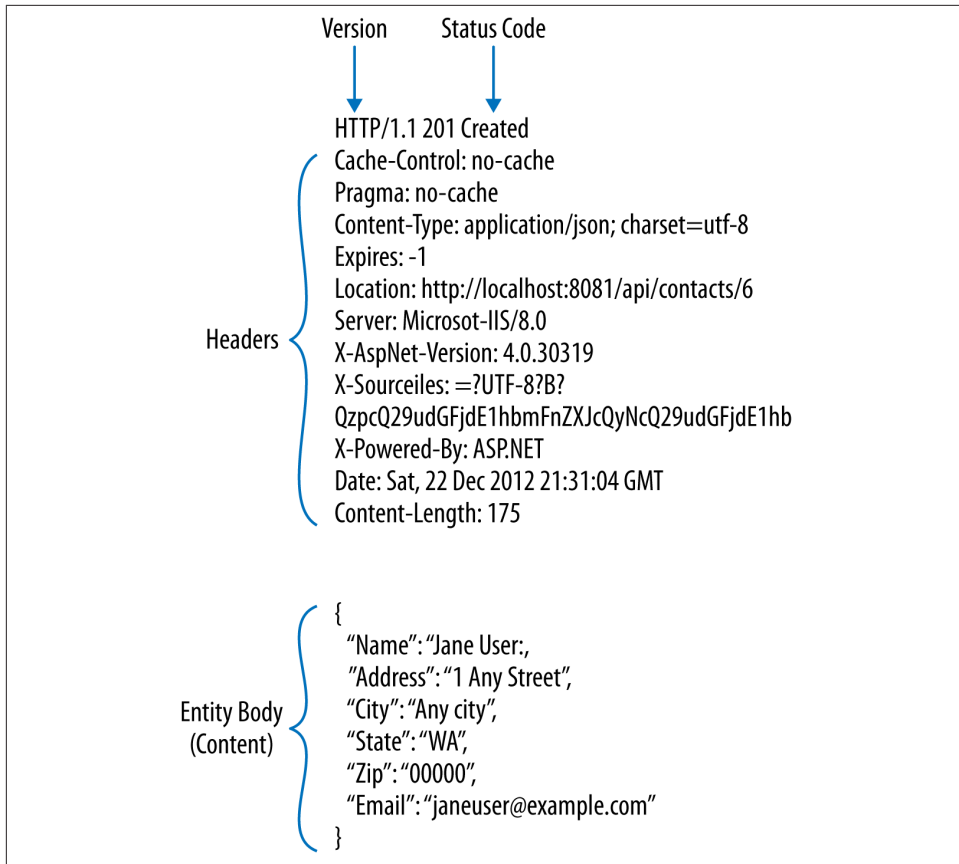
Version Status Code

HTTP/1.1 201 Created
Cache-Control: no-cache
Pragma: no-cache
Content-Type: application/json; charset=utf-8
Expires: -1
Location: http://localhost:8081/api/contacts/6
Server: Microsot-IIS/8.0
X-AspNet-Version: 4.0.30319
X-Sourceiles: =?UTF-8?B?
QzpcQ29udGFjdE1hbmFnZXJcQyNcQ29udGFjdE1hb
X-Powered-By: ASP.NET
Date: Sat, 22 Dec 2012 21:31:04 GMT
Content-Length: 175

Headers

{
“Name”: “Jane User:,
”Address”: “1 Any Street”,
“City”: “Any city”,
“State”: “WA”,
“Zip”: “00000”,
“Email”: “janeuser@example.com”
}

Entity Body (Content)